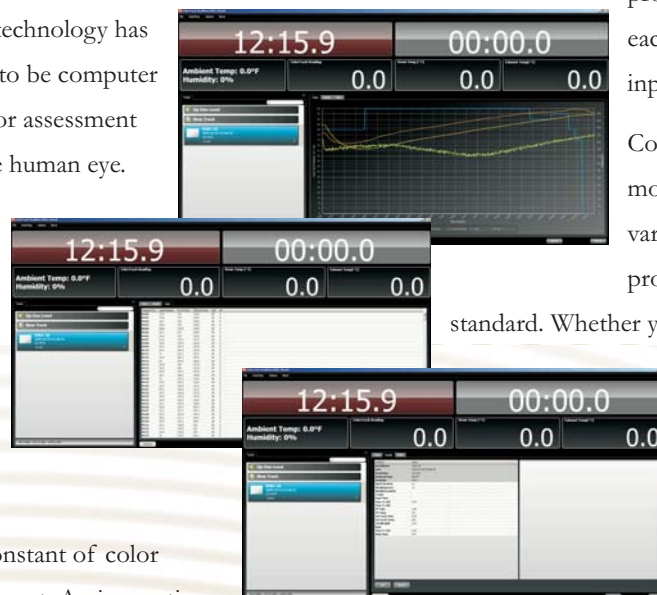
technology has
to be computer
or assessment
e human eye.

12:15.9
00:00.0
Ambient Temp: 0.0°F
Humidity: 0%
0.0
0.0
0.0

12:15.9
00:00.0
Ambient Temp: 0.0°F
Humidity: 0%
0.0
0.0
0.0

12:15.9
00:00.0
Ambient Temp: 0.0°F
Humidity: 0%
0.0
0.0
0.0

Up One Level
New Truck

po
eac
inp
Co
mo
var
pro
standard. Whether y

onstant of color